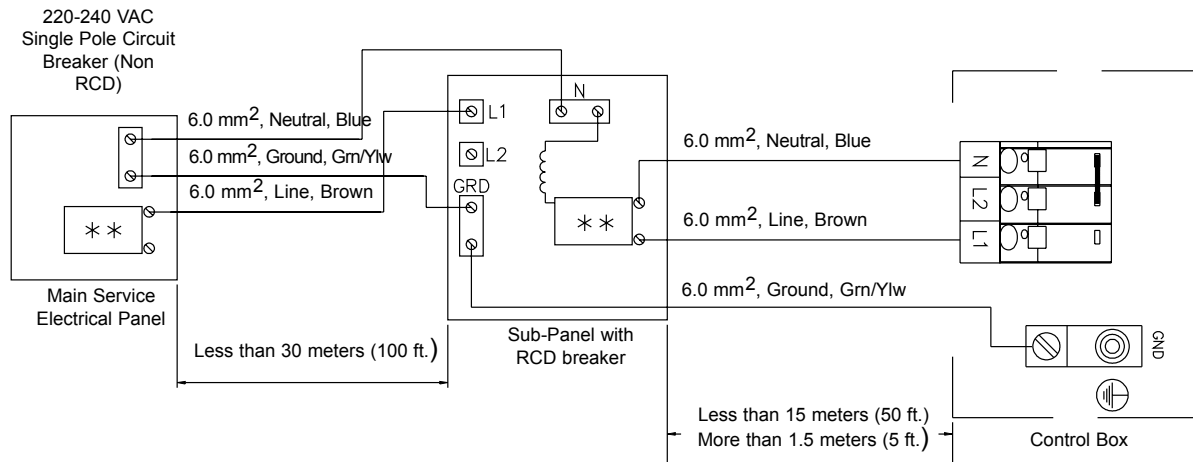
220-240 VAC
Single Pole Circuit
Breaker (Non
RCD)

6.0 mm$^2$, Neutral, Blue
6.0 mm$^2$, Ground, Grn/Ylw
6.0 mm$^2$, Line, Brown

$**$

Main Service
Electrical Panel

L1
L2
GRD
N

$**$

6.0 mm$^2$, Neutral, Blue
6.0 mm$^2$, Line, Brown
6.0 mm$^2$, Ground, Grn/Ylw

N
L2
L1

GND

Less than 30 meters (100 ft.)

Sub-Panel with
RCD breaker

Less than 15 meters (50 ft.)
More than 1.5 meters (5 ft.)

Control Box